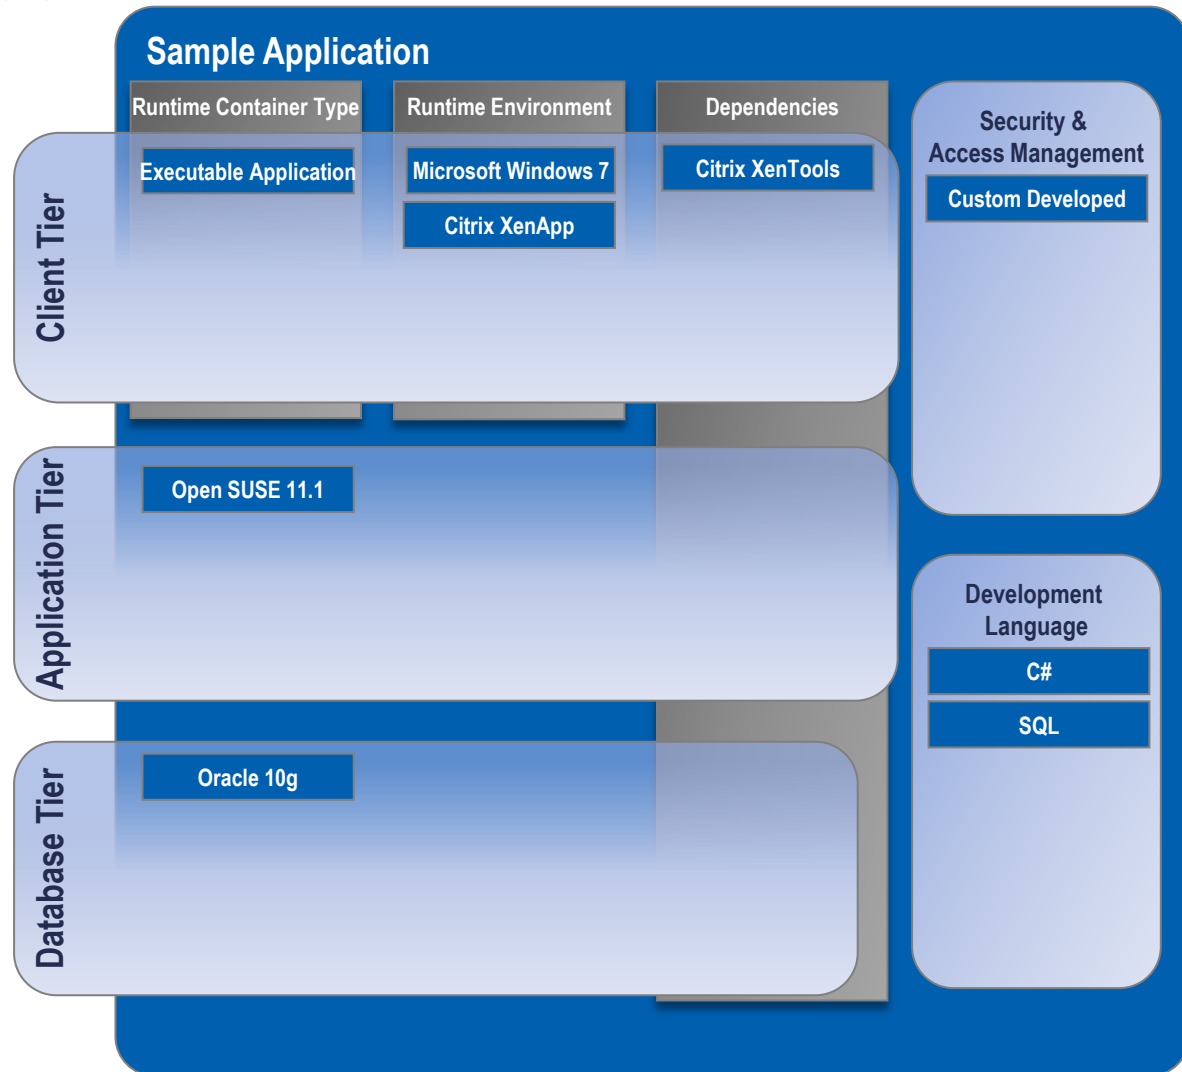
Sample Application

Runtime Container Type

Runtime Environment

Dependencies

Security & Access Management

Custom Developed

Client Tier

Executable Application

Microsoft Windows 7

Citrix XenApp

Citrix XenTools

Application Tier

Open SUSE 11.1

Development Language

C#

SQL

Database Tier

Oracle 10g